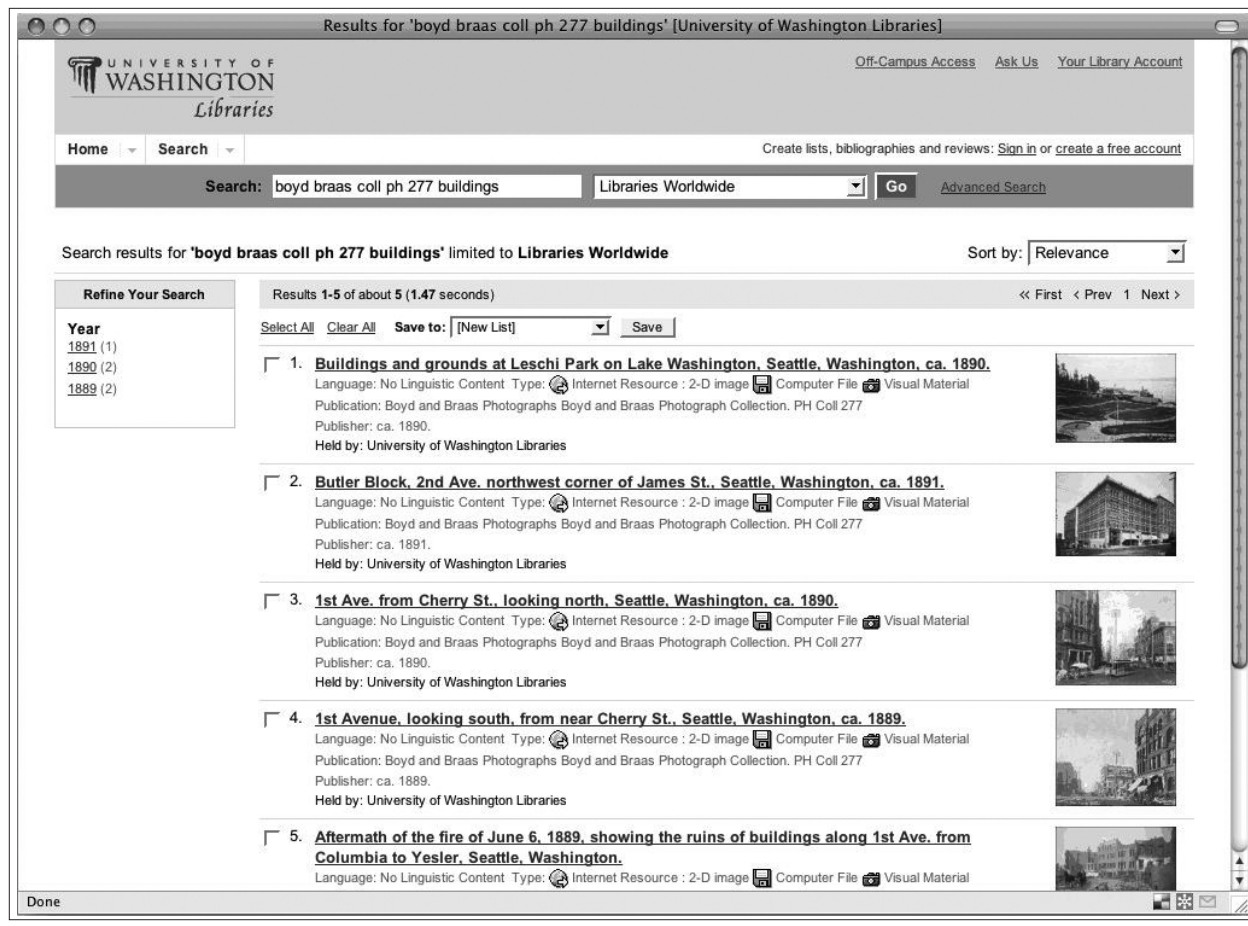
Results for 'boyd braas coll ph 277 buildings' [University of Washington Libraries]

UNIVERSITY OF WASHINGTON Libraries

Off-Campus Access Ask Us Your Library Account

Home Search

Create lists, bibliographies and reviews: Sign in or create a free account

Search: boyd braas coll ph 277 buildings Libraries Worldwide Go Advanced Search

Search results for 'boyd braas coll ph 277 buildings' limited to Libraries Worldwide

Sort by: Relevance

Refine Your Search

Year
1891 (1)
1890 (2)
1889 (2)

Results 1-5 of about 5 (1.47 seconds)

« First ‹ Prev 1 Next ›

Select All Clear All Save to: [New List] Save

1. Buildings and grounds at Leschi Park on Lake Washington, Seattle, Washington, ca. 1890.
Language: No Linguistic Content Type: Internet Resource : 2-D image Computer File Visual Material
Publication: Boyd and Braas Photographs Boyd and Braas Photograph Collection. PH Coll 277
Publisher: ca. 1890.
Held by: University of Washington Libraries

2. Butler Block, 2nd Ave. northwest corner of James St., Seattle, Washington, ca. 1891.
Language: No Linguistic Content Type: Internet Resource : 2-D image Computer File Visual Material
Publication: Boyd and Braas Photographs Boyd and Braas Photograph Collection. PH Coll 277
Publisher: ca. 1891.
Held by: University of Washington Libraries

3. 1st Ave. from Cherry St., looking north, Seattle, Washington, ca. 1890.
Language: No Linguistic Content Type: Internet Resource : 2-D image Computer File Visual Material
Publication: Boyd and Braas Photographs Boyd and Braas Photograph Collection. PH Coll 277
Publisher: ca. 1890.
Held by: University of Washington Libraries

4. 1st Avenue, looking south, from near Cherry St., Seattle, Washington, ca. 1889.
Language: No Linguistic Content Type: Internet Resource : 2-D image Computer File Visual Material
Publication: Boyd and Braas Photographs Boyd and Braas Photograph Collection. PH Coll 277
Publisher: ca. 1889.
Held by: University of Washington Libraries

5. Aftermath of the fire of June 6, 1889, showing the ruins of buildings along 1st Ave. from Columbia to Yesler, Seattle, Washington.
Language: No Linguistic Content Type: Internet Resource : 2-D image Computer File Visual Material

Done